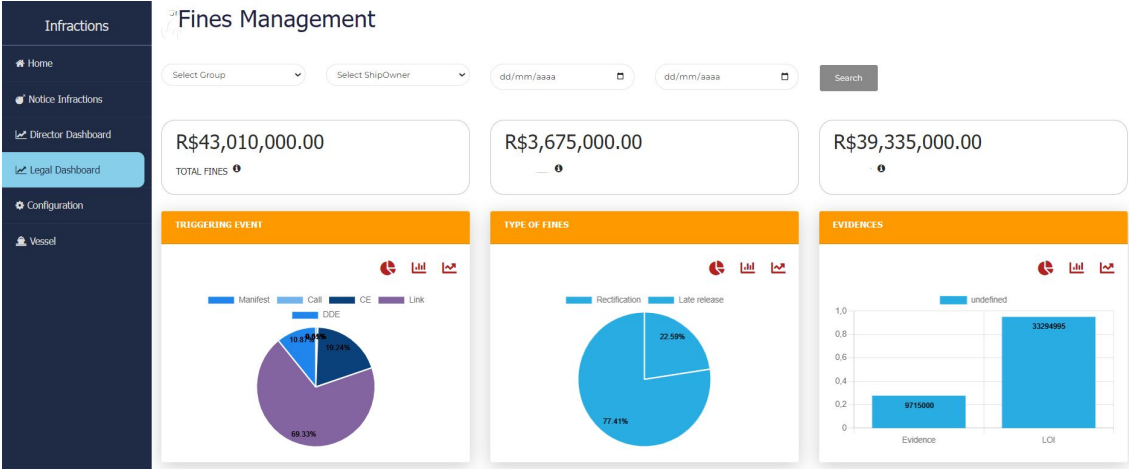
Infractions

Home

Notice Infractions

Director Dashboard

Legal Dashboard

Configuration

Vessel

Fines Management

Select Group

Select ShipOwner

dd/mm/aaaa

dd/mm/aaaa

Search

R$43,010,000.00

TOTAL FINES

R$3,675,000.00

R$39,335,000.00

TRIGGERING EVENT

Manifest Call CE Link DDE

10.8% 0.05% 19.24% 69.33%

TYPE OF FINES

Rectification Late release

22.59% 77.41%

EVIDENCES

undefined

1,0
0,8
0,6
0,4
0,2
0

33294995

9715000

Evidence LOI